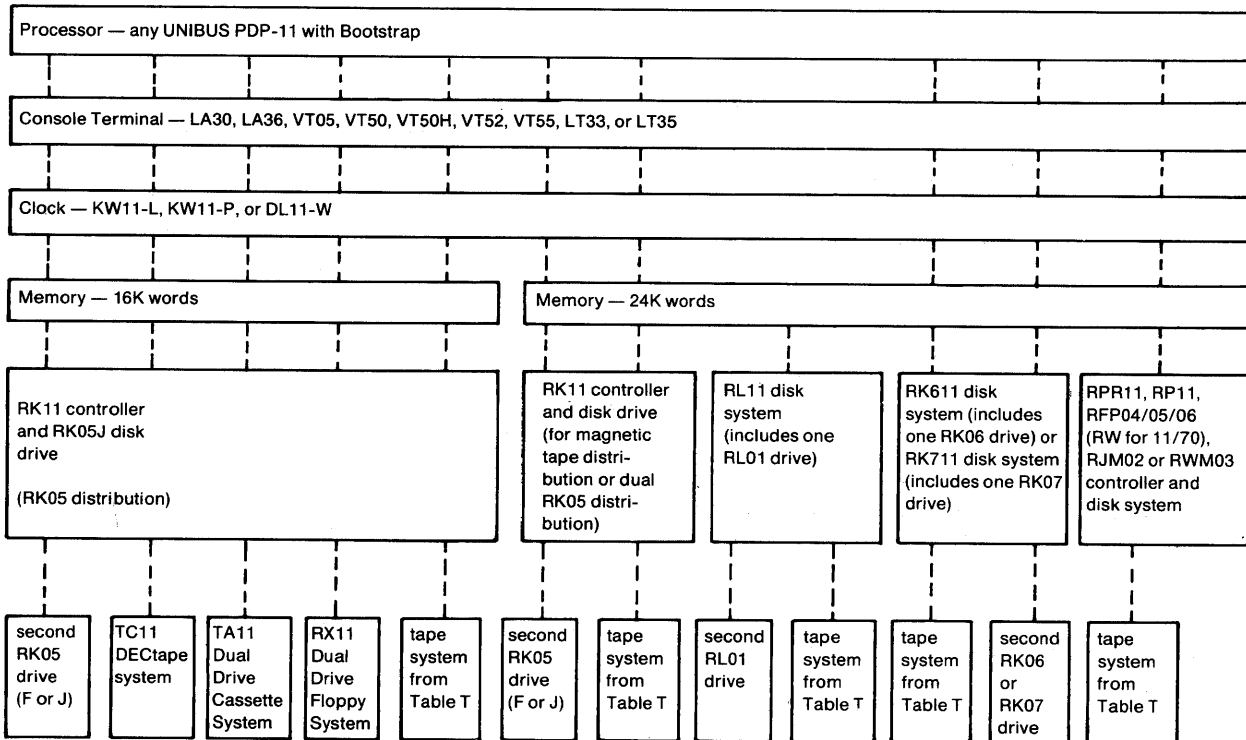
Processor — any UNIBUS PDP-11 with Bootstrap

Console Terminal — LA30, LA36, VT05, VT50, VT50H, VT52, VT55, LT33, or LT35

Clock — KW11-L, KW11-P, or DL11-W

Memory — 16K words

Memory — 24K words

RK11 controller and RK05J disk drive

(RK05 distribution)

RK11 controller and disk drive (for magnetic tape distribution or dual RK05 distribution)

RL11 disk system (includes one RL01 drive)

RK611 disk system (includes one RK06 drive) or RK711 disk system (includes one RK07 drive)

RPR11, RP11, RFP04/05/06 (RW for 11/70), RJM02 or RWM03 controller and disk system

second RK05 drive (F or J)

TC11 DECtape system

TA11 Dual Drive Cassette System

RX11 Dual Drive Floppy System

tape system from Table T

second RK05 drive (F or J)

tape system from Table T

second RL01 drive

tape system from Table T

tape system from Table T

second RK06 or RK07 drive

tape system from Table T